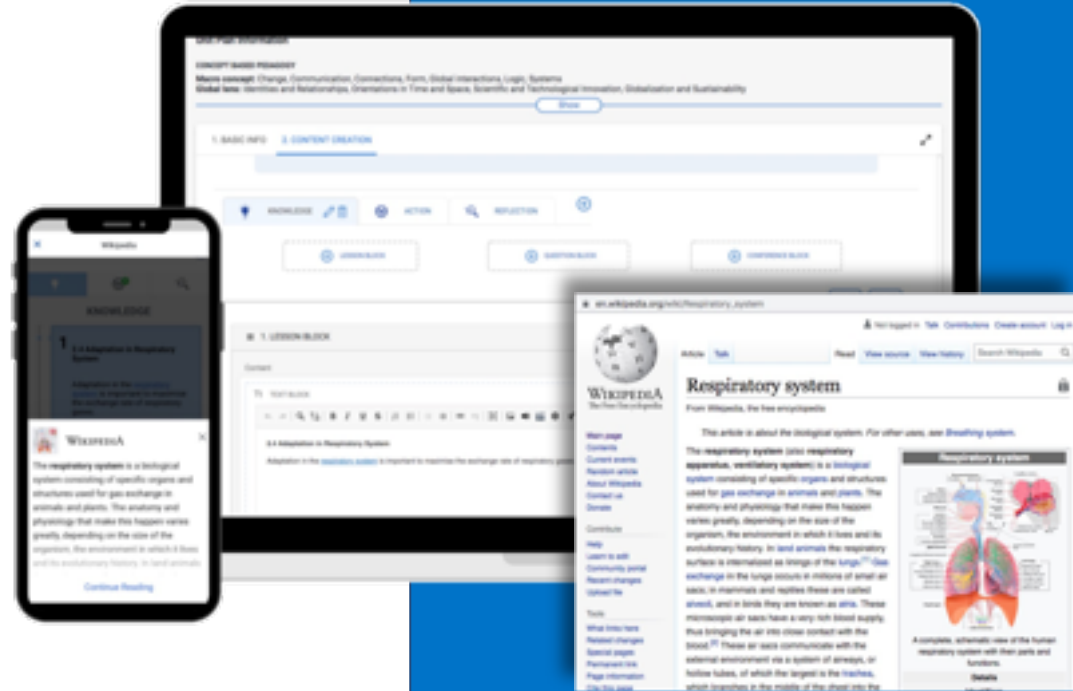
Unit Plan Information

CONCEPT BASED PEDAGOGY
Macro concept: Change, Communication, Connections, Form, Global Interactions, Logic, Systems
Global lens: Identities and Relationships, Orientations in Time and Space, Scientific and Technological Innovation, Globalization and Sustainability

Show

1. BASIC INFO 2. CONTENT CREATION

KNOWLEDGE ACTION REFLECTION

LESSON BLOCK QUESTION BLOCK CONFERENCE BLOCK

1. LESSON BLOCK

Content

TEXT BLOCK

2.4 Adaptation in Respiratory System

Adaptation in the respiratory system is important to maximize the exchange rate of respiratory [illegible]

Wikipedia

KNOWLEDGE

1 2.4 Adaptation in Respiratory System

Adaptation in the respiratory system is important to maximize the exchange rate of respiratory gases.

Wikipedia

The respiratory system is a biological system consisting of specific organs and structures used for gas exchange in animals and plants. The anatomy and physiology that make this happen varies greatly, depending on the size of the organism, the environment in which it lives and its evolutionary history. In land animals

Continue Reading

en.wikipedia.org/wiki/Respiratory_system

Not logged in Talk Contributions Create account Log in

Article Talk Read View source View history Search Wikipedia

Wikipedia
The Free Encyclopedia

Respiratory system

From Wikipedia, the free encyclopedia

This article is about the biological system. For other uses, see Breathing system.

Main page
Contents
Current events
Random article
About Wikipedia
Contact us
Donate

Contribute
Help
Learn to edit
Community portal
Recent changes
Upload file

Tools
What links here
Related changes
Special pages
Permanent link
Page information
Cite this page

The respiratory system (also respiratory apparatus, ventilatory system) is a biological system consisting of specific organs and structures used for gas exchange in animals and plants. The anatomy and physiology that make this happen varies greatly, depending on the size of the organism, the environment in which it lives and its evolutionary history. In land animals the respiratory surface is internalized as linings of the lungs.[1] Gas exchange in the lungs occurs in millions of small air sacs; in mammals and reptiles these are called alveoli, and in birds they are known as atria. These microscopic air sacs have a very rich blood supply, thus bringing the air into close contact with the blood.[2] These air sacs communicate with the external environment via a system of airways, or hollow tubes, of which the largest is the trachea, which branches in the middle of the chest into the

Respiratory system

A complete, schematic view of the human respiratory system with their parts and functions.

Details